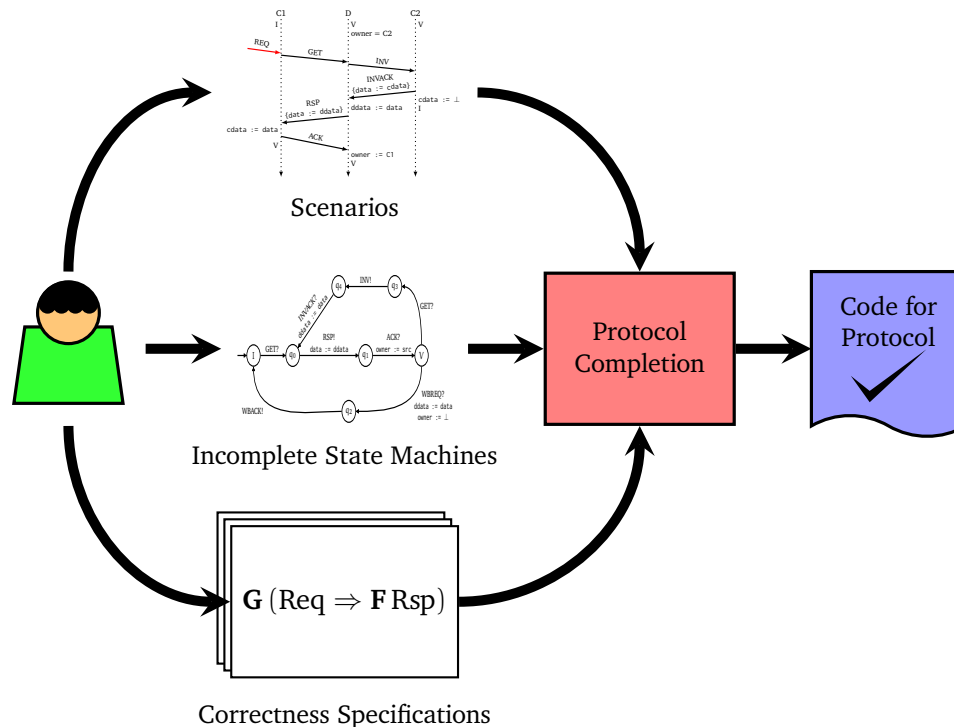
C1
I
D
V
owner = C2
C2
V
REQ
GET
INV
INVACK
(data := cdata)
cdata := ⊥
I
RSP
(data := ddata)
ddata := data
cdata := data
V
ACK
owner := C1
V

Scenarios

INV!
$q_4$
$q_3$
INVACK?
ddata := data
GET?
I
GET?
$q_0$
RSP!
data := ddata
$q_1$
ACK?
owner := src
V
WBREQ?
ddata := data
owner := ⊥
$q_2$
WBACK!

Incomplete State Machines

$\mathbf{G}\,(\text{Req} \Rightarrow \mathbf{F}\,\text{Rsp})$

Correctness Specifications

Protocol Completion

Code for Protocol